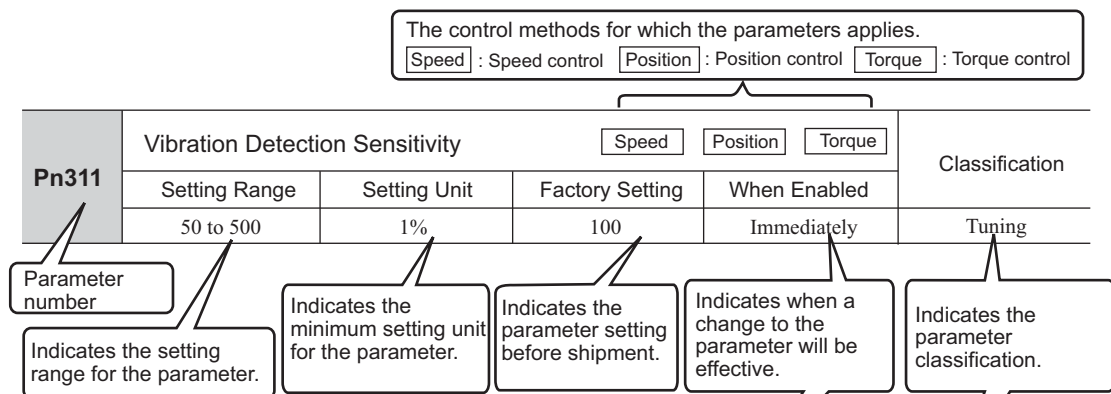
The control methods for which the parameters applies.
Speed : Speed control Position : Position control Torque : Torque control

| Pn311 | Vibration Detection Sensitivity Speed Position Torque | | | | Classification |
|---|---|---|---|---|---|
| | Setting Range | Setting Unit | Factory Setting | When Enabled | |
| | 50 to 500 | 1% | 100 | Immediately | Tuning |

Parameter number

Indicates the setting range for the parameter.

Indicates the minimum setting unit for the parameter.

Indicates the parameter setting before shipment.

Indicates when a change to the parameter will be effective.

Indicates the parameter classification.